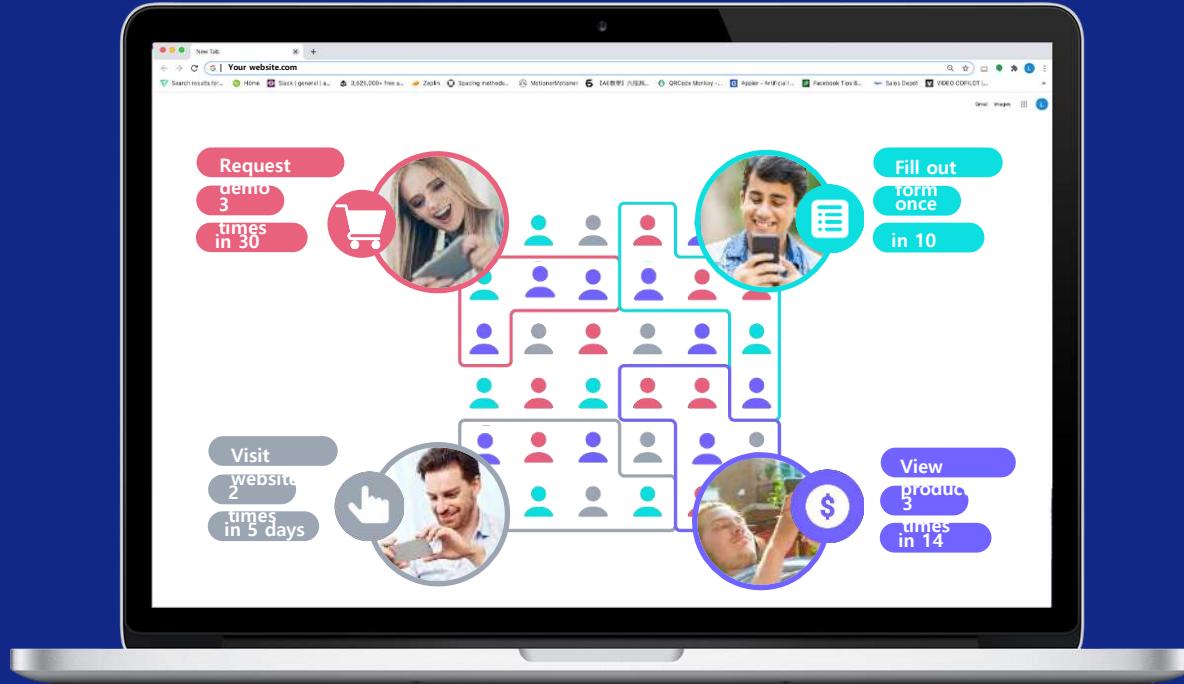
New Tab

Your website.com

Search results for... Home Slack | general | a... 3,625,000+ free a... Zeplin Spacing methods... MotionerMotioner [AE教學] 六招鳥... QRCode Monkey -... Appier - Artificial I... Facebook Tips &... Sales Depot VIDEO COPILOT |...

Gmail Images

Request demo

3 times

in 30

Fill out form

once

in 10

Visit website

2 times

in 5 days

View product

3 times

in 14